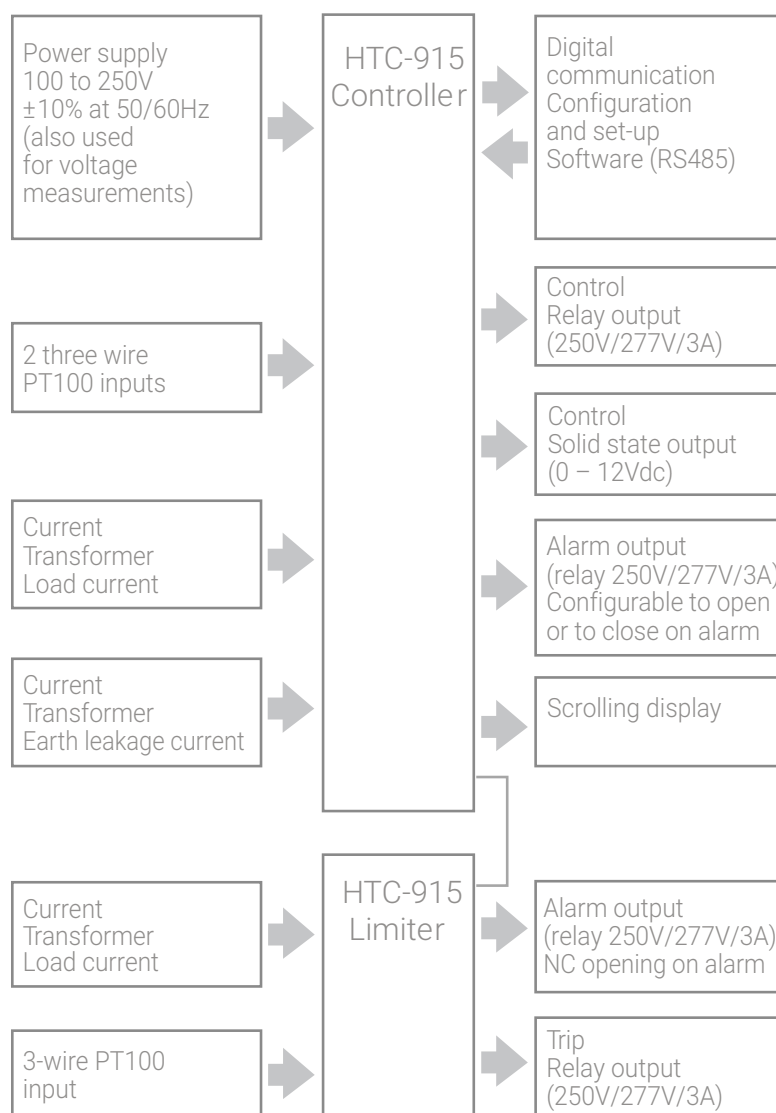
Power supply 100 to 250V ±10% at 50/60Hz (also used for voltage measurements)

HTC-915 Controller

Digital communication Configuration and set-up Software (RS485)

Control Relay output (250V/277V/3A)

2 three wire PT100 inputs

Control Solid state output (0 – 12Vdc)

Current Transformer Load current

Alarm output (relay 250V/277V/3A) Configurable to open or to close on alarm

Current Transformer Earth leakage current

Scrolling display

HTC-915 Limiter

Current Transformer Load current

Alarm output (relay 250V/277V/3A) NC opening on alarm

3-wire PT100 input

Trip Relay output (250V/277V/3A)